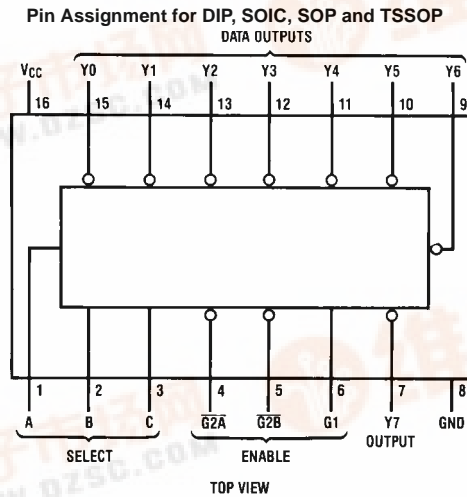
Pin Assignment for DIP, SOIC, SOP and TSSOP

DATA OUTPUTS

$V_{CC}$ Y0 Y1 Y2 Y3 Y4 Y5 Y6

16 15 14 13 12 11 10 9

1 2 3 4 5 6 7 8

A B C $\overline{G2A}$ $\overline{G2B}$ G1 Y7 GND

OUTPUT

SELECT ENABLE

TOP VIEW